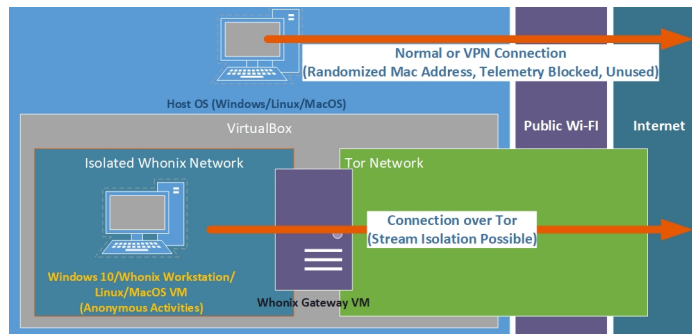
Normal or VPN Connection
(Randomized Mac Address, Telemetry Blocked, Unused)

Host OS (Windows/Linux/MacOS)

VirtualBox

Public Wi-FI

Internet

Isolated Whonix Network

Tor Network

Connection over Tor
(Stream Isolation Possible)

Windows 10/Whonix Workstation/
Linux/MacOS VM
(Anonymous Activities)

Whonix Gateway VM